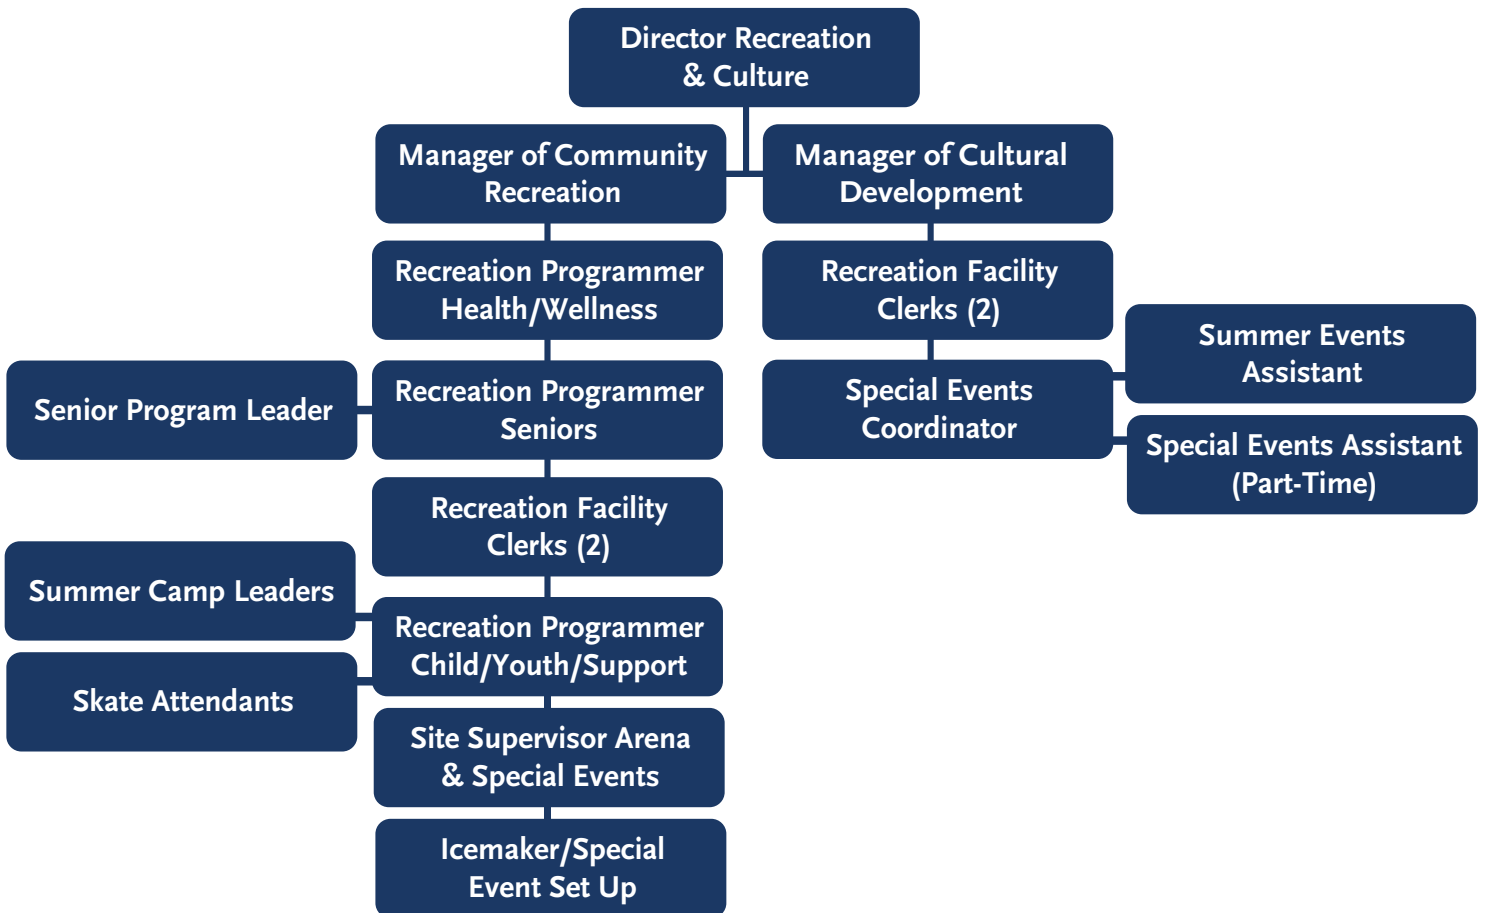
Director Recreation & Culture

Manager of Community Recreation

Manager of Cultural Development

Recreation Programmer Health/Wellness

Recreation Facility Clerks (2)

Summer Events Assistant

Senior Program Leader

Recreation Programmer Seniors

Special Events Coordinator

Special Events Assistant (Part-Time)

Recreation Facility Clerks (2)

Summer Camp Leaders

Recreation Programmer Child/Youth/Support

Skate Attendants

Site Supervisor Arena & Special Events

Icemaker/Special Event Set Up